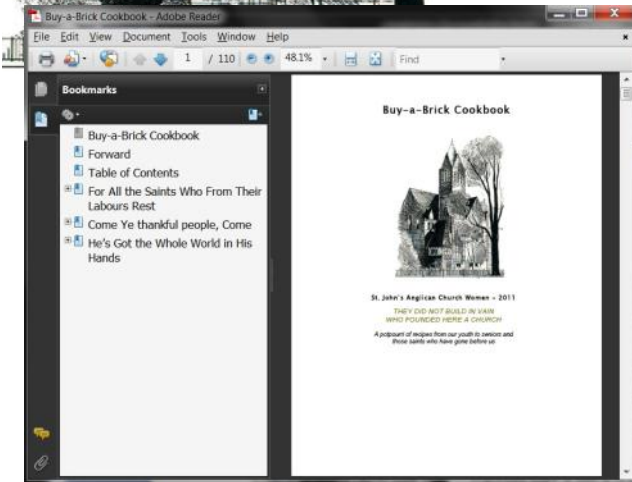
Buy-a-Brick Cookbook - Adobe Reader

File Edit View Document Tools Window Help

1 / 110 48.1% Find

Bookmarks

Buy-a-Brick Cookbook
Forward
Table of Contents
For All the Saints Who From Their Labours Rest
Come Ye thankful people, Come
He's Got the Whole World in His Hands

Buy-a-Brick Cookbook

St. John's Anglican Church Women – 2011

THEY DID NOT BUILD IN VAIN
WHO FOUNDED HERE A CHURCH

A potpourri of recipes from our youth to seniors and those saints who have gone before us